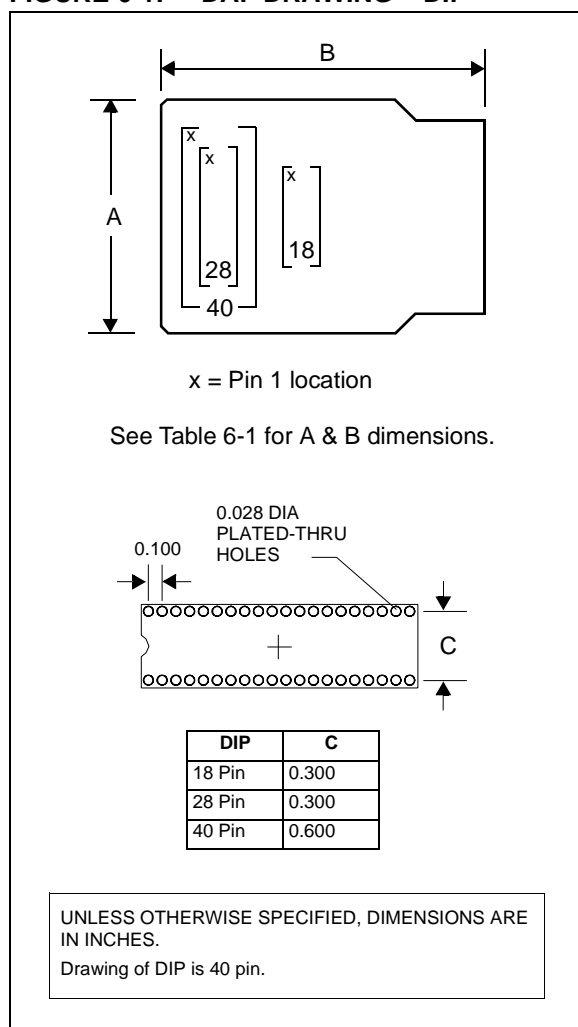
FIGURE 6-1: DAP DRAWING – DIP

B

A

x

x

28

40

x

18

x = Pin 1 location

See Table 6-1 for A & B dimensions.

0.028 DIA PLATED-THRU HOLES

0.100

C

| DIP | C |
|---|---|
| 18 Pin | 0.300 |
| 28 Pin | 0.300 |
| 40 Pin | 0.600 |

UNLESS OTHERWISE SPECIFIED, DIMENSIONS ARE IN INCHES.

Drawing of DIP is 40 pin.